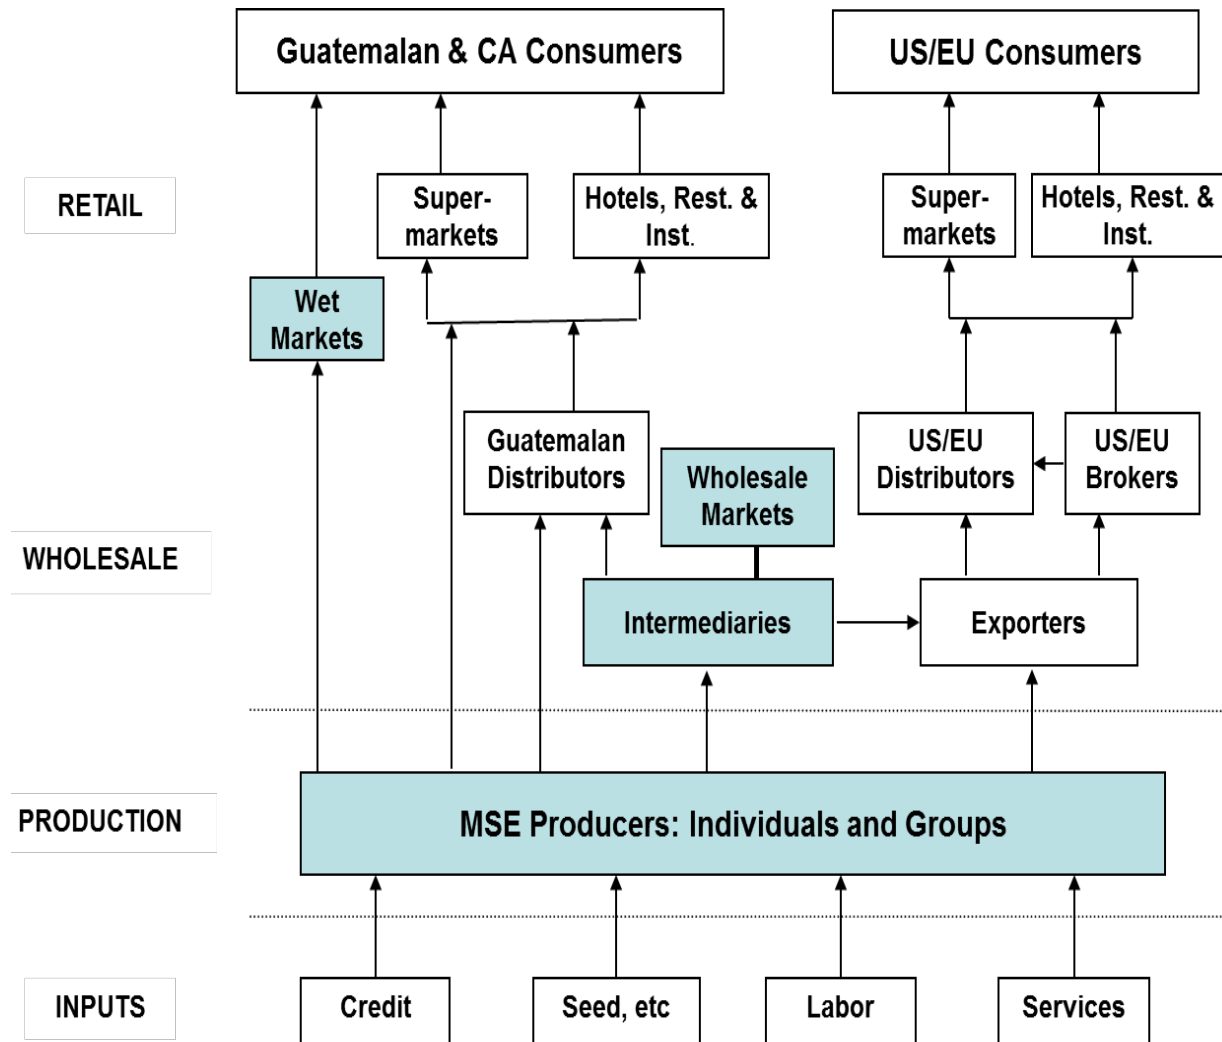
Guatemalan & CA Consumers

US/EU Consumers

RETAIL

Supermarkets

Hotels, Rest. & Inst.

Supermarkets

Hotels, Rest. & Inst.

Wet Markets

Guatemalan Distributors

Wholesale Markets

US/EU Distributors

US/EU Brokers

WHOLESALE

Intermediaries

Exporters

PRODUCTION

MSE Producers: Individuals and Groups

INPUTS

Credit

Seed, etc

Labor

Services